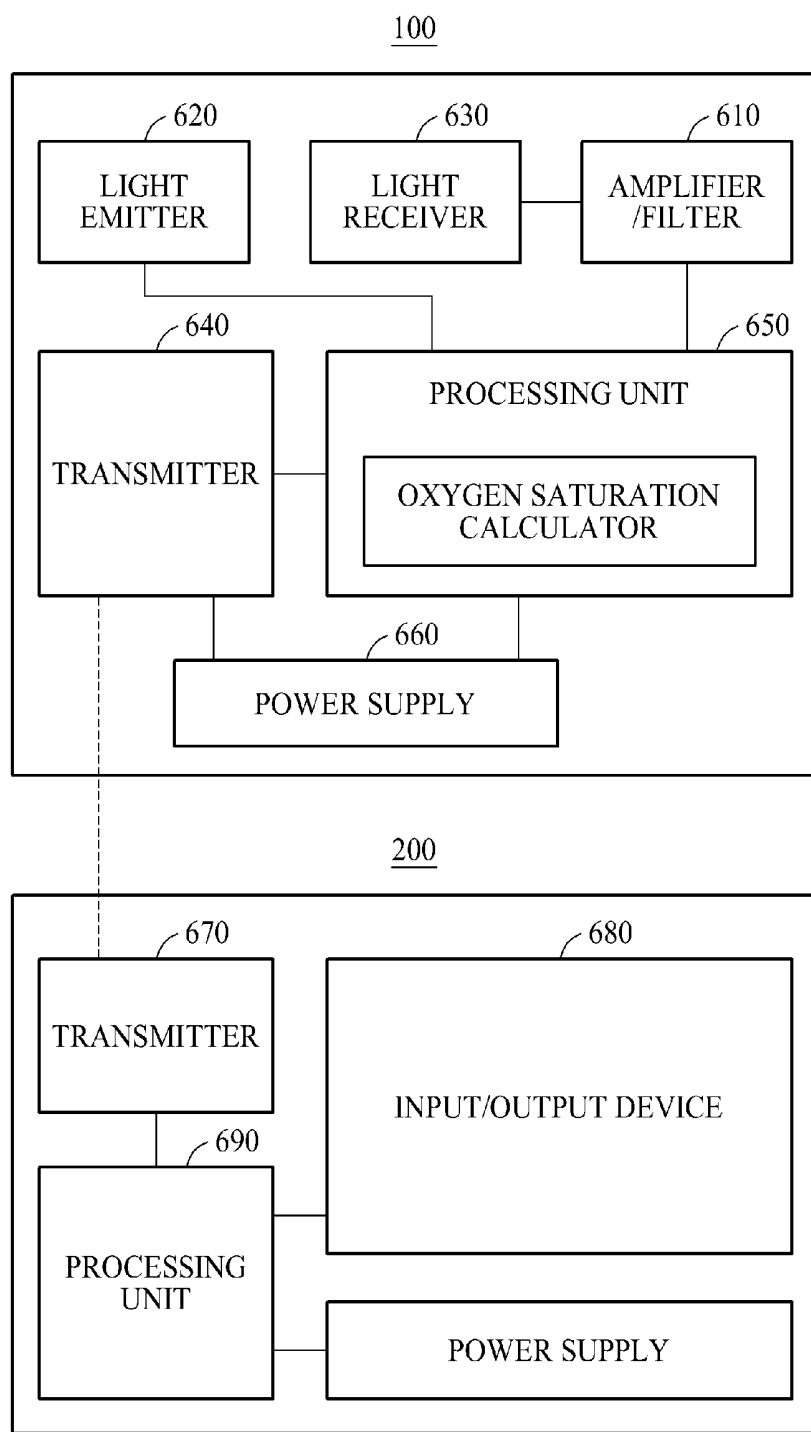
100

620
LIGHT EMITTER

630
LIGHT RECEIVER

610
AMPLIFIER /FILTER

640
TRANSMITTER

650
PROCESSING UNIT

OXYGEN SATURATION CALCULATOR

660
POWER SUPPLY

200

670
TRANSMITTER

680
INPUT/OUTPUT DEVICE

690
PROCESSING UNIT

POWER SUPPLY